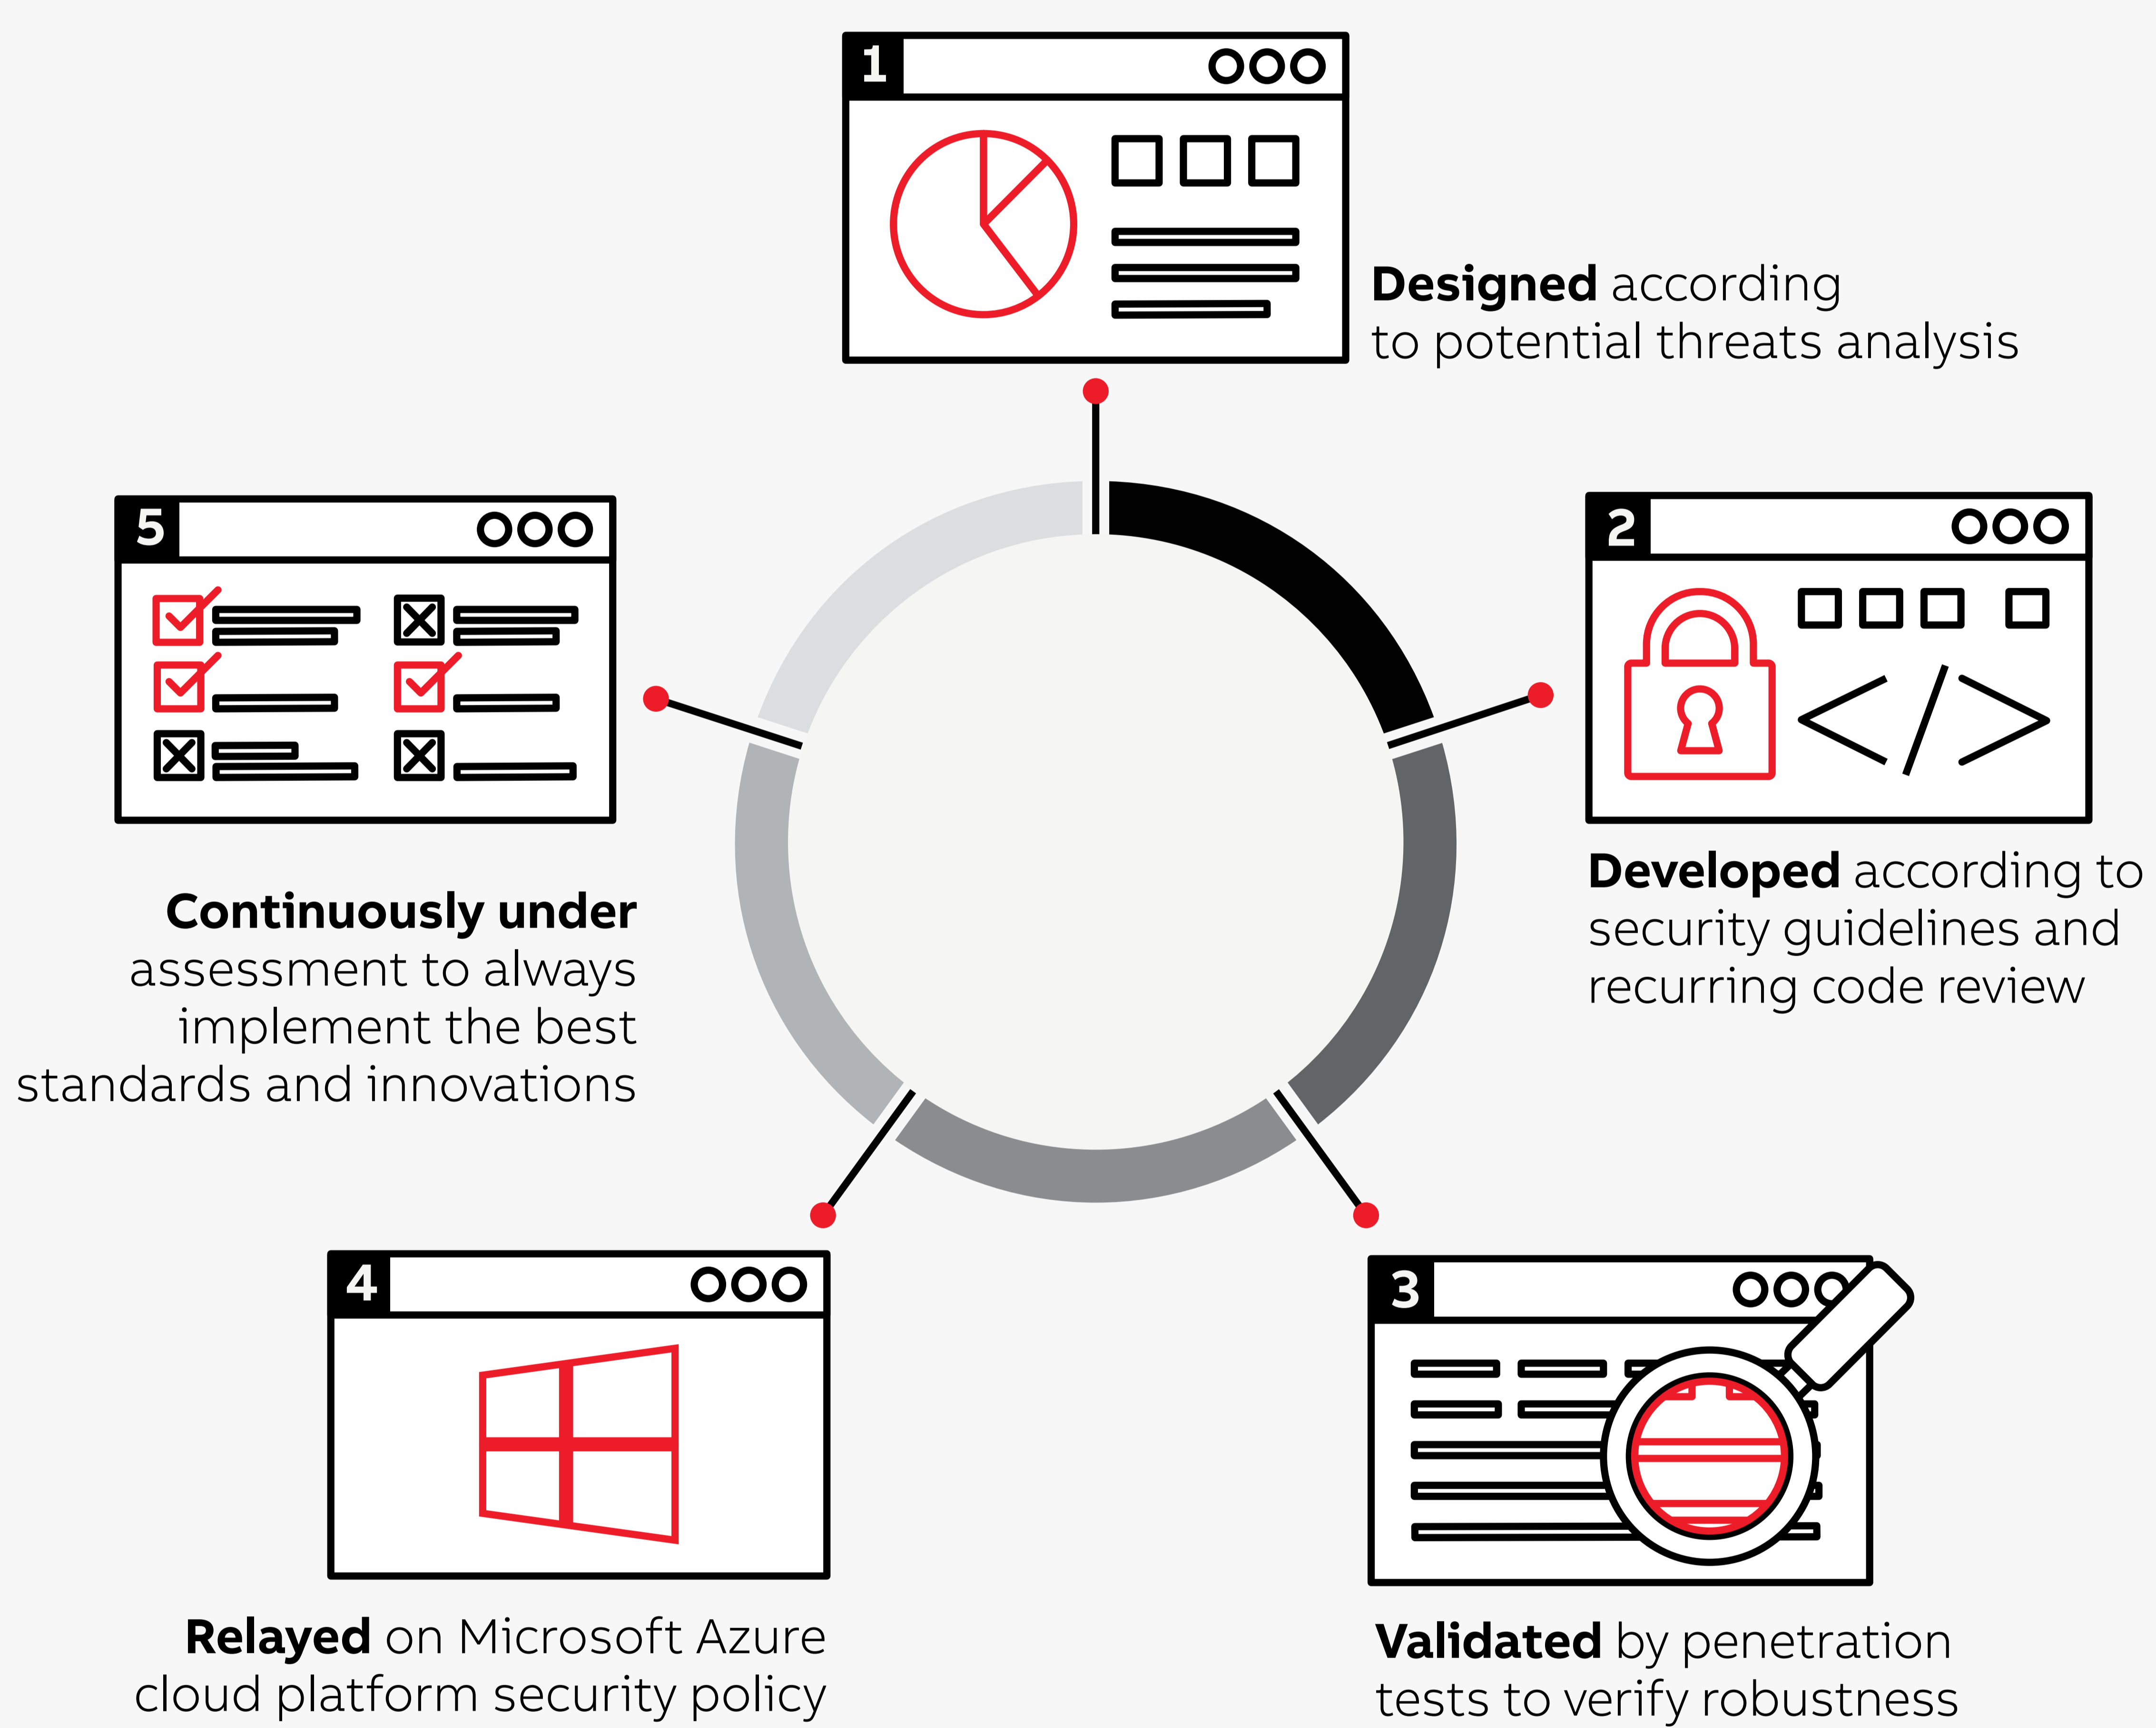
1

Designed according to potential threats analysis

2

Developed according to security guidelines and recurring code review

3

Validated by penetration tests to verify robustness

4

Relayed on Microsoft Azure cloud platform security policy

5

Continuously under assessment to always implement the best standards and innovations